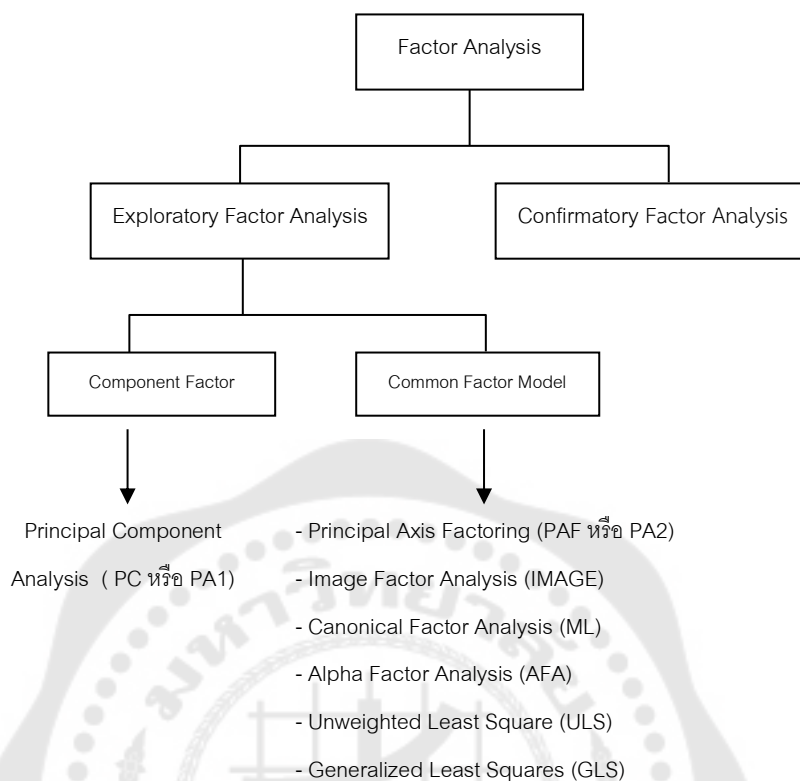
Factor Analysis

Exploratory Factor Analysis

Confirmatory Factor Analysis

Component Factor

Common Factor Model

Principal Component Analysis ( PC หรือ PA1)

- Principal Axis Factoring (PAF หรือ PA2)
- Image Factor Analysis (IMAGE)
- Canonical Factor Analysis (ML)
- Alpha Factor Analysis (AFA)
- Unweighted Least Square (ULS)
- Generalized Least Squares (GLS)